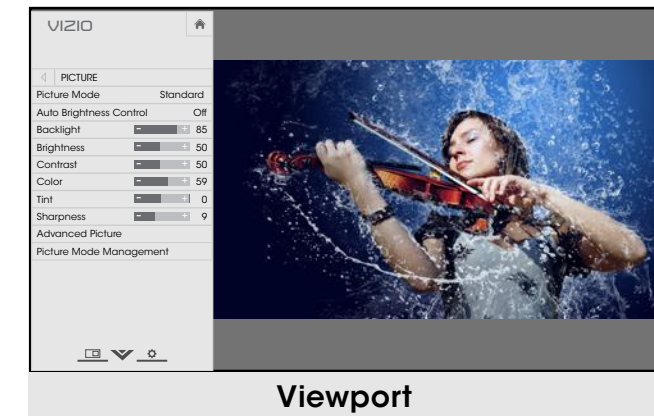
VIZIO

PICTURE

| | |
|---|---|
| Picture Mode | Standard |
| Auto Brightness Control | Off |
| Backlight | 85 |
| Brightness | 50 |
| Contrast | 50 |
| Color | 59 |
| Tint | 0 |
| Sharpness | 9 |

Advanced Picture

Picture Mode Management

Viewport